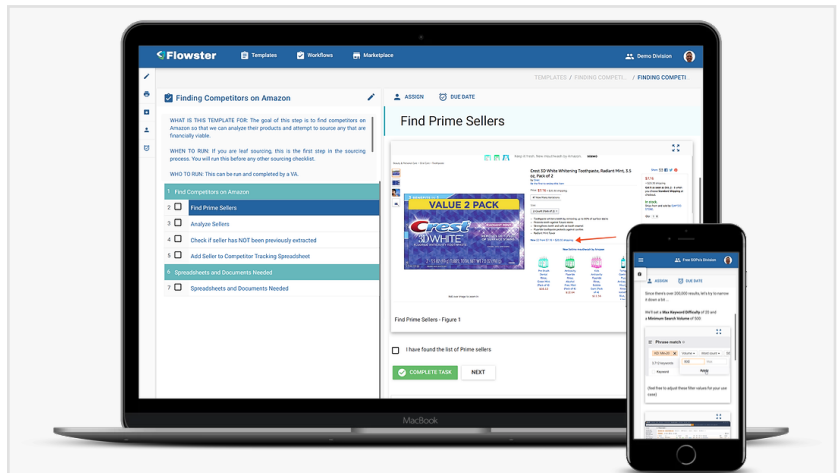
Flowster Templates Workflows Marketplace Demo Division

TEMPLATES / FINDING COMPETI... / FINDING COMPETI...

Finding Competitors on Amazon

WHAT IS THIS TEMPLATE FOR: The goal of this step is to find competitors on Amazon so that we can analyze their products and attempt to source any that are financially viable.

WHEN TO RUN: If you are leaf sourcing, this is the first step in the sourcing process. You will run this before any other sourcing checklist.

WHO TO RUN: This can be run and completed by a VA.

1 Find Competitors on Amazon
2 Find Prime Sellers
3 Analyze Sellers
4 Check if seller has NOT been previously extracted
5 Add Seller to Competitor Tracking Spreadsheet
6 Spreadsheets and Documents Needed
7 Spreadsheets and Documents Needed

ASSIGN DUE DATE

Find Prime Sellers

Crest 3D White Whitening Toothpaste, Radiant Mint, 5.5 oz, Pack of 2

VALUE 2 PACK

Crest 3D WHITE

Find Prime Sellers - Figure 1

I have found the list of Prime sellers

COMPLETE TASK NEXT

MacBook

ASSIGN DUE DATE

Phrase match

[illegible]